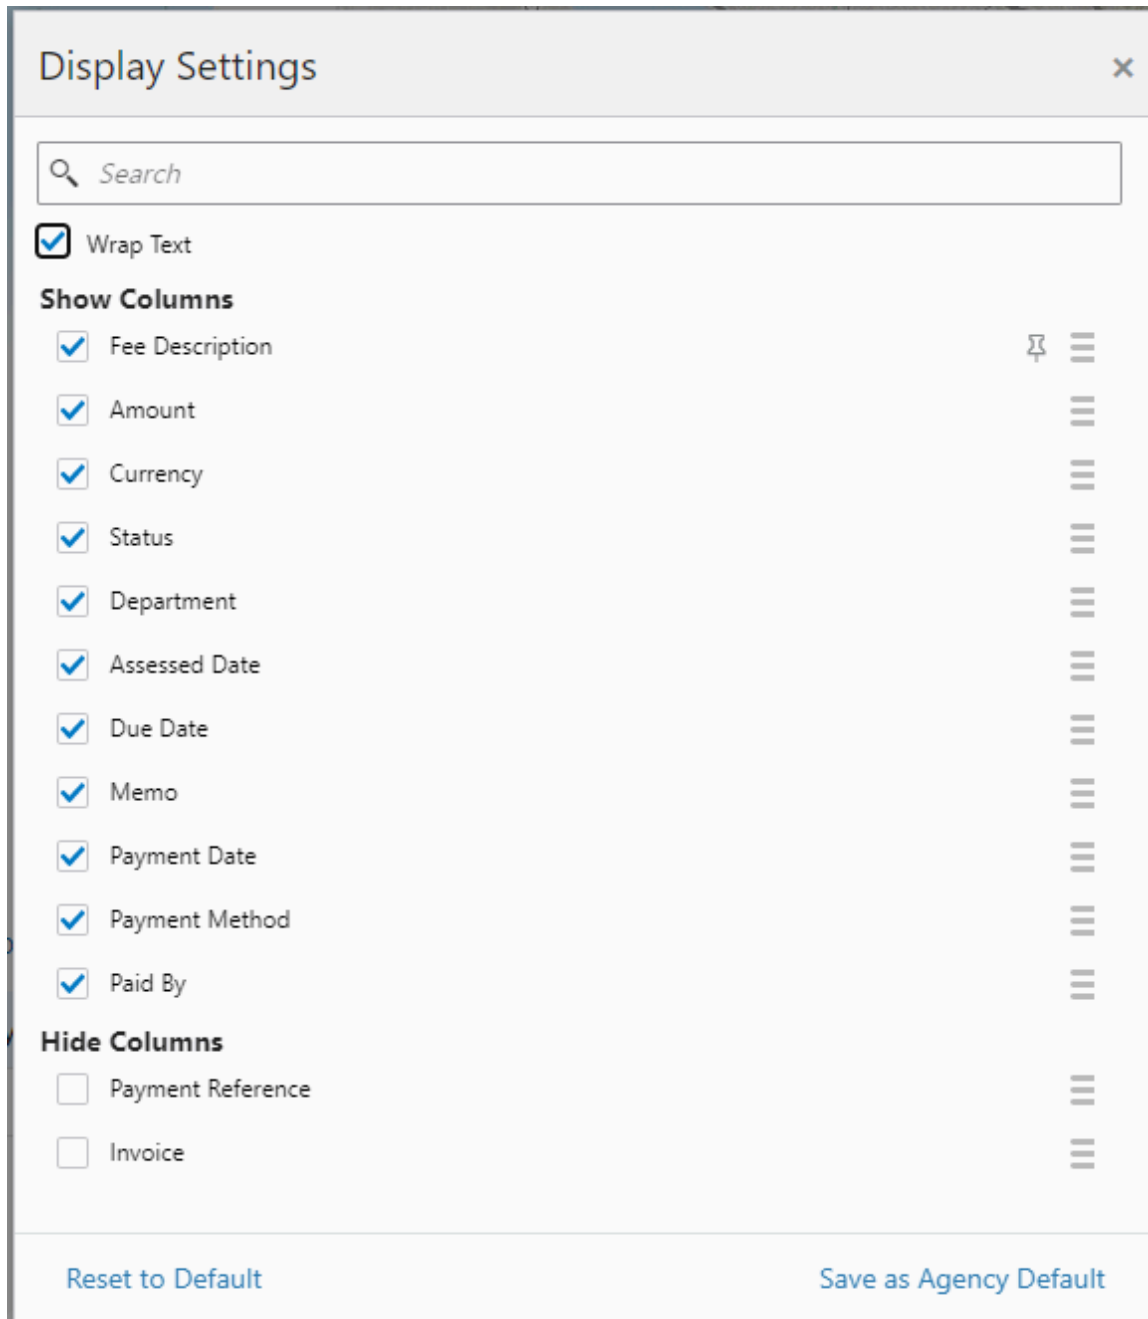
Display Settings ×

Search

Wrap Text

Show Columns

Fee Description

Amount

Currency

Status

Department

Assessed Date

Due Date

Memo

Payment Date

Payment Method

Paid By

Hide Columns

Payment Reference

Invoice

Reset to Default

Save as Agency Default